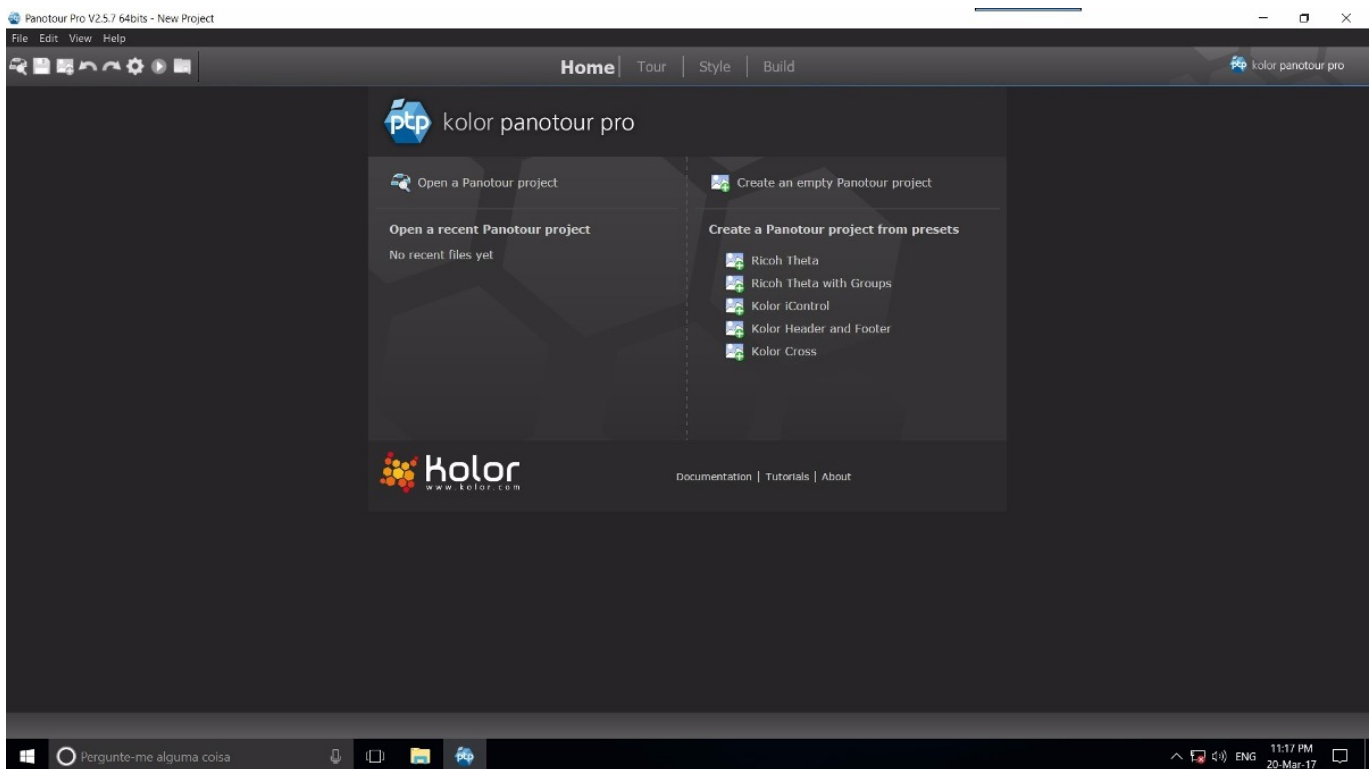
Panotour Pro V2.5.7 64bits - New Project

File Edit View Help

Home | Tour | Style | Build

ptp kolor panotour pro

ptp kolor panotour pro

Open a Panotour project

Create an empty Panotour project

Open a recent Panotour project

No recent files yet

Create a Panotour project from presets

Ricoh Theta

Ricoh Theta with Groups

Kolor iControl

Kolor Header and Footer

Kolor Cross

kolor
www.kolor.com

Documentation | Tutorials | About

Pergunte-me alguma coisa

ptp

ENG 11:17 PM 20-Mar-17